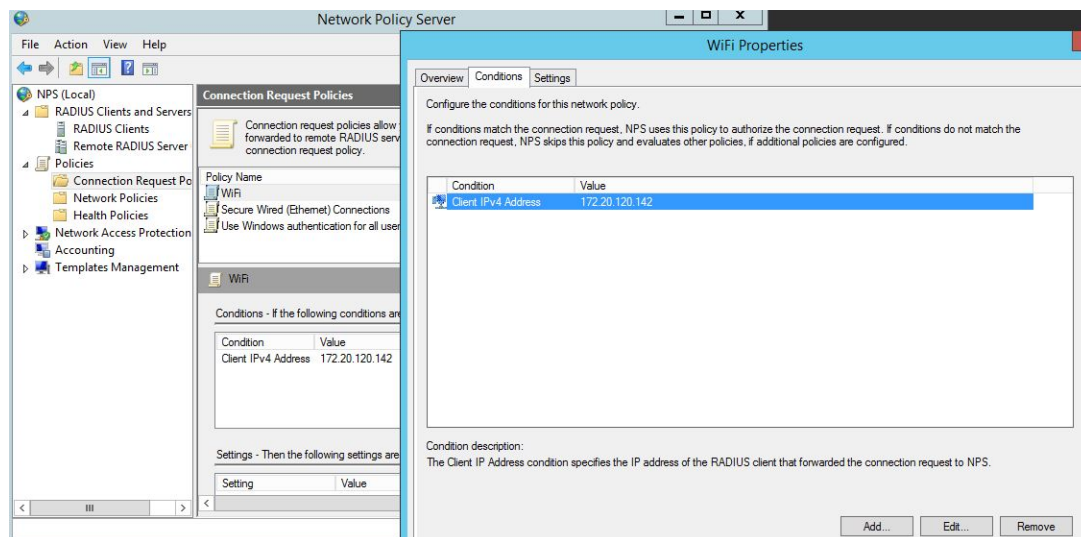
Network Policy Server

File Action View Help

NPS (Local)
RADIUS Clients and Servers
RADIUS Clients
Remote RADIUS Server
Policies
Connection Request Po
Network Policies
Health Policies
Network Access Protection
Accounting
Templates Management

Connection Request Policies

Connection request policies allow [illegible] forwarded to remote RADIUS serv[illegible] connection request policy.

Policy Name
WiFi
Secure Wired (Ethernet) Connections
Use Windows authentication for all user

WiFi

Conditions - If the following conditions are

| Condition | Value |
|---|---|
| Client IPv4 Address | 172.20.120.142 |

Settings - Then the following settings are

| Setting | Value |
|---|---|

WiFi Properties

Overview Conditions Settings

Configure the conditions for this network policy.

If conditions match the connection request, NPS uses this policy to authorize the connection request. If conditions do not match the connection request, NPS skips this policy and evaluates other policies, if additional policies are configured.

| Condition | Value |
|---|---|
| Client IPv4 Address | 172.20.120.142 |

Condition description:
The Client IP Address condition specifies the IP address of the RADIUS client that forwarded the connection request to NPS.

Add... Edit... Remove